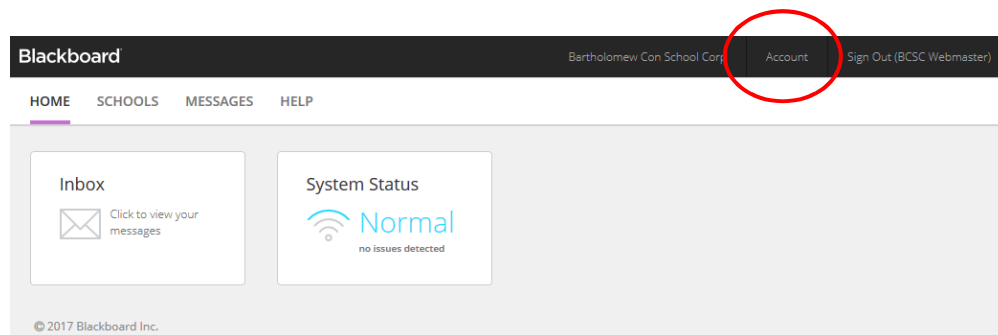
Blackboard

Bartholomew Con School Corp

Account

Sign Out (BCSC Webmaster)

HOME SCHOOLS MESSAGES HELP

Inbox

Click to view your messages

System Status

Normal

no issues detected

© 2017 Blackboard Inc.